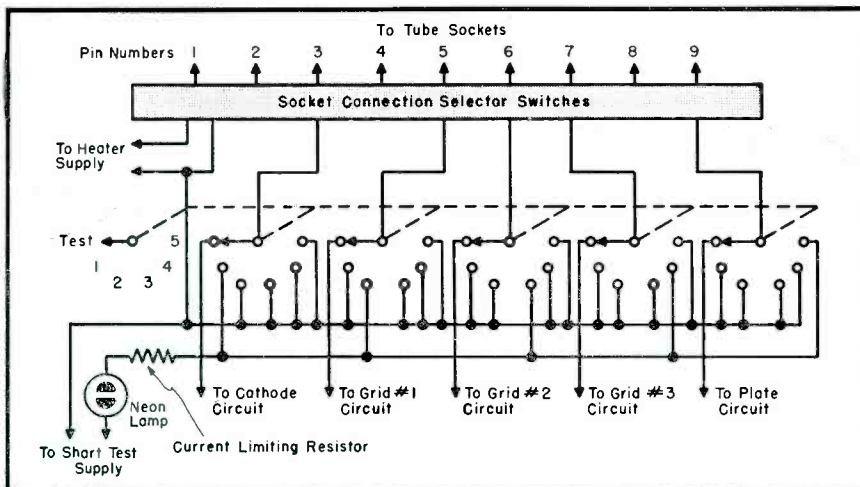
To Tube Sockets

Pin Numbers 1 2 3 4 5 6 7 8 9

Socket Connection Selector Switches

To Heater Supply

Test 5
1 2 3 4

Neon Lamp

To Short Test Supply

Current Limiting Resistor

To Cathode Circuit

To Grid #1 Circuit

To Grid #2 Circuit

To Grid #3 Circuit

To Plate Circuit